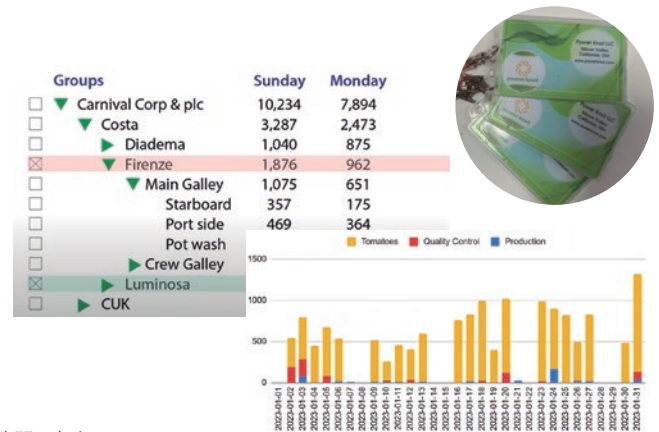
| Groups | Sunday | Monday |
|---|---|---|
| Carnival Corp & plc | 10,234 | 7,894 |
| Costa | 3,287 | 2,473 |
| Diadema | 1,040 | 875 |
| Firenze | 1,876 | 962 |
| Main Galley | 1,075 | 651 |
| Starboard | 357 | 175 |
| Port side | 469 | 364 |
| Pot wash | | |
| Crew Galley | | |
| Luminosa | | |
| CUK | | |

Power Bowl LLC
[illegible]

Tomatoes  Quality Control  Production

1500
1000
500
0

2023-01-02 2023-01-03 2023-01-04 2023-01-05 2023-01-06 2023-01-07 2023-01-08 2023-01-09 2023-01-10 2023-01-11 2023-01-12 2023-01-13 2023-01-14 2023-01-15 2023-01-16 2023-01-17 2023-01-18 2023-01-19 2023-01-20 2023-01-21 2023-01-22 2023-01-23 2023-01-24 2023-01-25 2023-01-26 2023-01-27 2023-01-28 2023-01-29 2023-01-30 2023-01-31